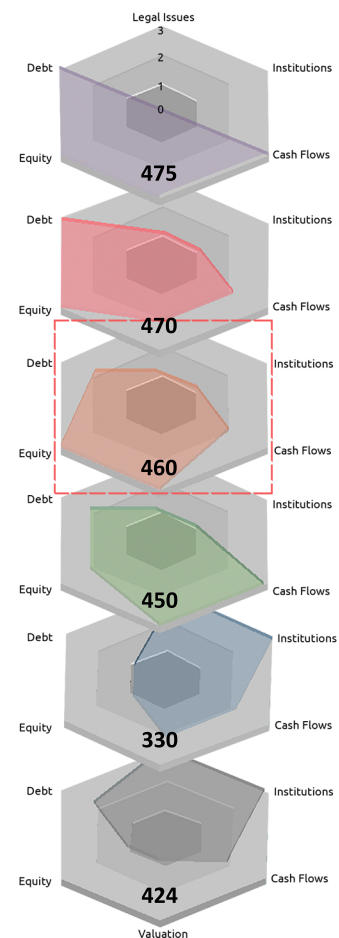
Legal Issues
3
2
1
0
Debt
Institutions
Equity
Cash Flows
475

Debt
Institutions
Equity
Cash Flows
470

Debt
Institutions
Equity
Cash Flows
460

Debt
Institutions
Equity
Cash Flows
450

Debt
Institutions
Equity
Cash Flows
330

Debt
Institutions
Equity
Cash Flows
424
Valuation